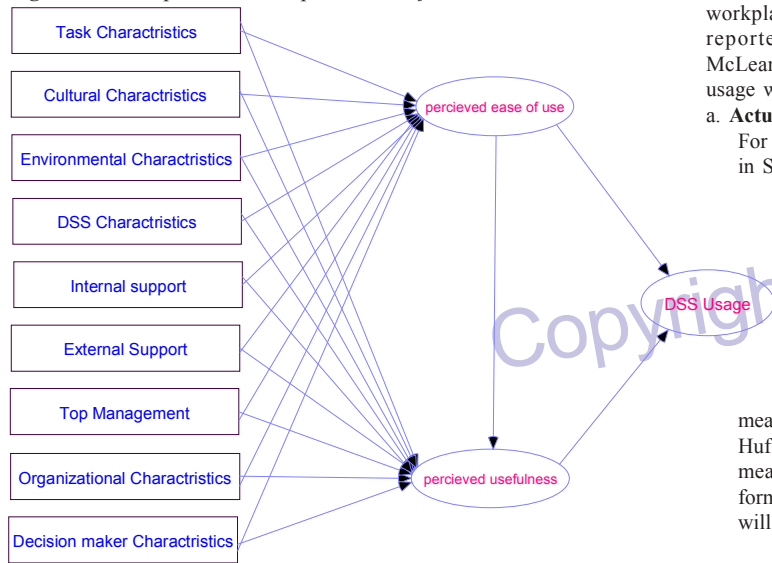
Task Charactristics

Cultural Charactristics

Environmental Charactristics

DSS Charactristics

Internal support

External Support

Top Management

Organizational Charactristics

Decision maker Charactristics

percieved ease of use

percieved usefulness

DSS Usage

Copyrigh

workpla
reporte
McLear
usage w
a. Actu
For
in S

mea
Huf
mea
form
will